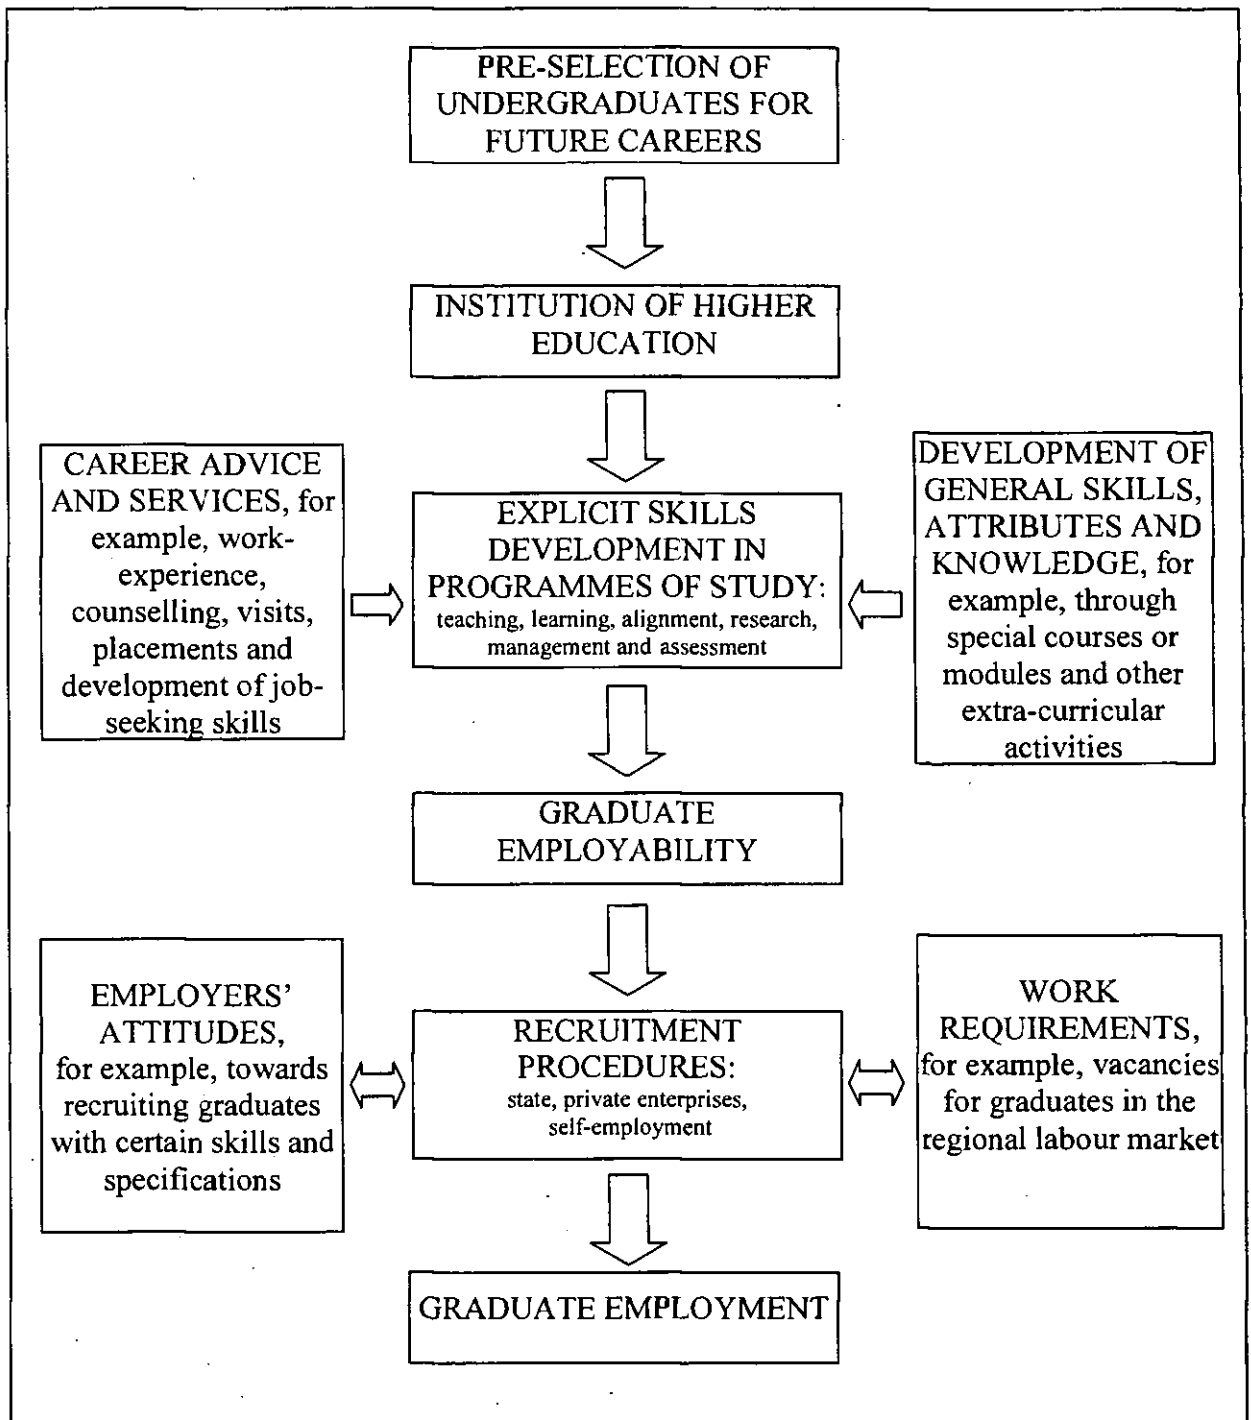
PRE-SELECTION OF UNDERGRADUATES FOR FUTURE CAREERS

INSTITUTION OF HIGHER EDUCATION

CAREER ADVICE AND SERVICES, for example, work-experience, counselling, visits, placements and development of job-seeking skills

EXPLICIT SKILLS DEVELOPMENT IN PROGRAMMES OF STUDY: teaching, learning, alignment, research, management and assessment

DEVELOPMENT OF GENERAL SKILLS, ATTRIBUTES AND KNOWLEDGE, for example, through special courses or modules and other extra-curricular activities

GRADUATE EMPLOYABILITY

EMPLOYERS' ATTITUDES, for example, towards recruiting graduates with certain skills and specifications

RECRUITMENT PROCEDURES: state, private enterprises, self-employment

WORK REQUIREMENTS, for example, vacancies for graduates in the regional labour market

GRADUATE EMPLOYMENT